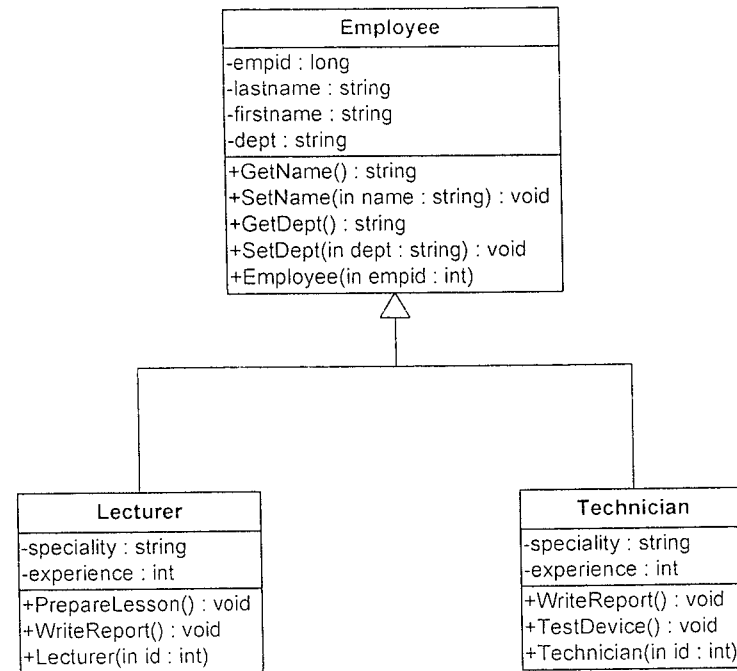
Employee

-empid : long
-lastname : string
-firstname : string
-dept : string

+GetName() : string
+SetName(in name : string) : void
+GetDept() : string
+SetDept(in dept : string) : void
+Employee(in empid : int)

Lecturer

-speciality : string
-experience : int

+PrepareLesson() : void
+WriteReport() : void
+Lecturer(in id : int)

Technician

-speciality : string
-experience : int

+WriteReport() : void
+TestDevice() : void
+Technician(in id : int)